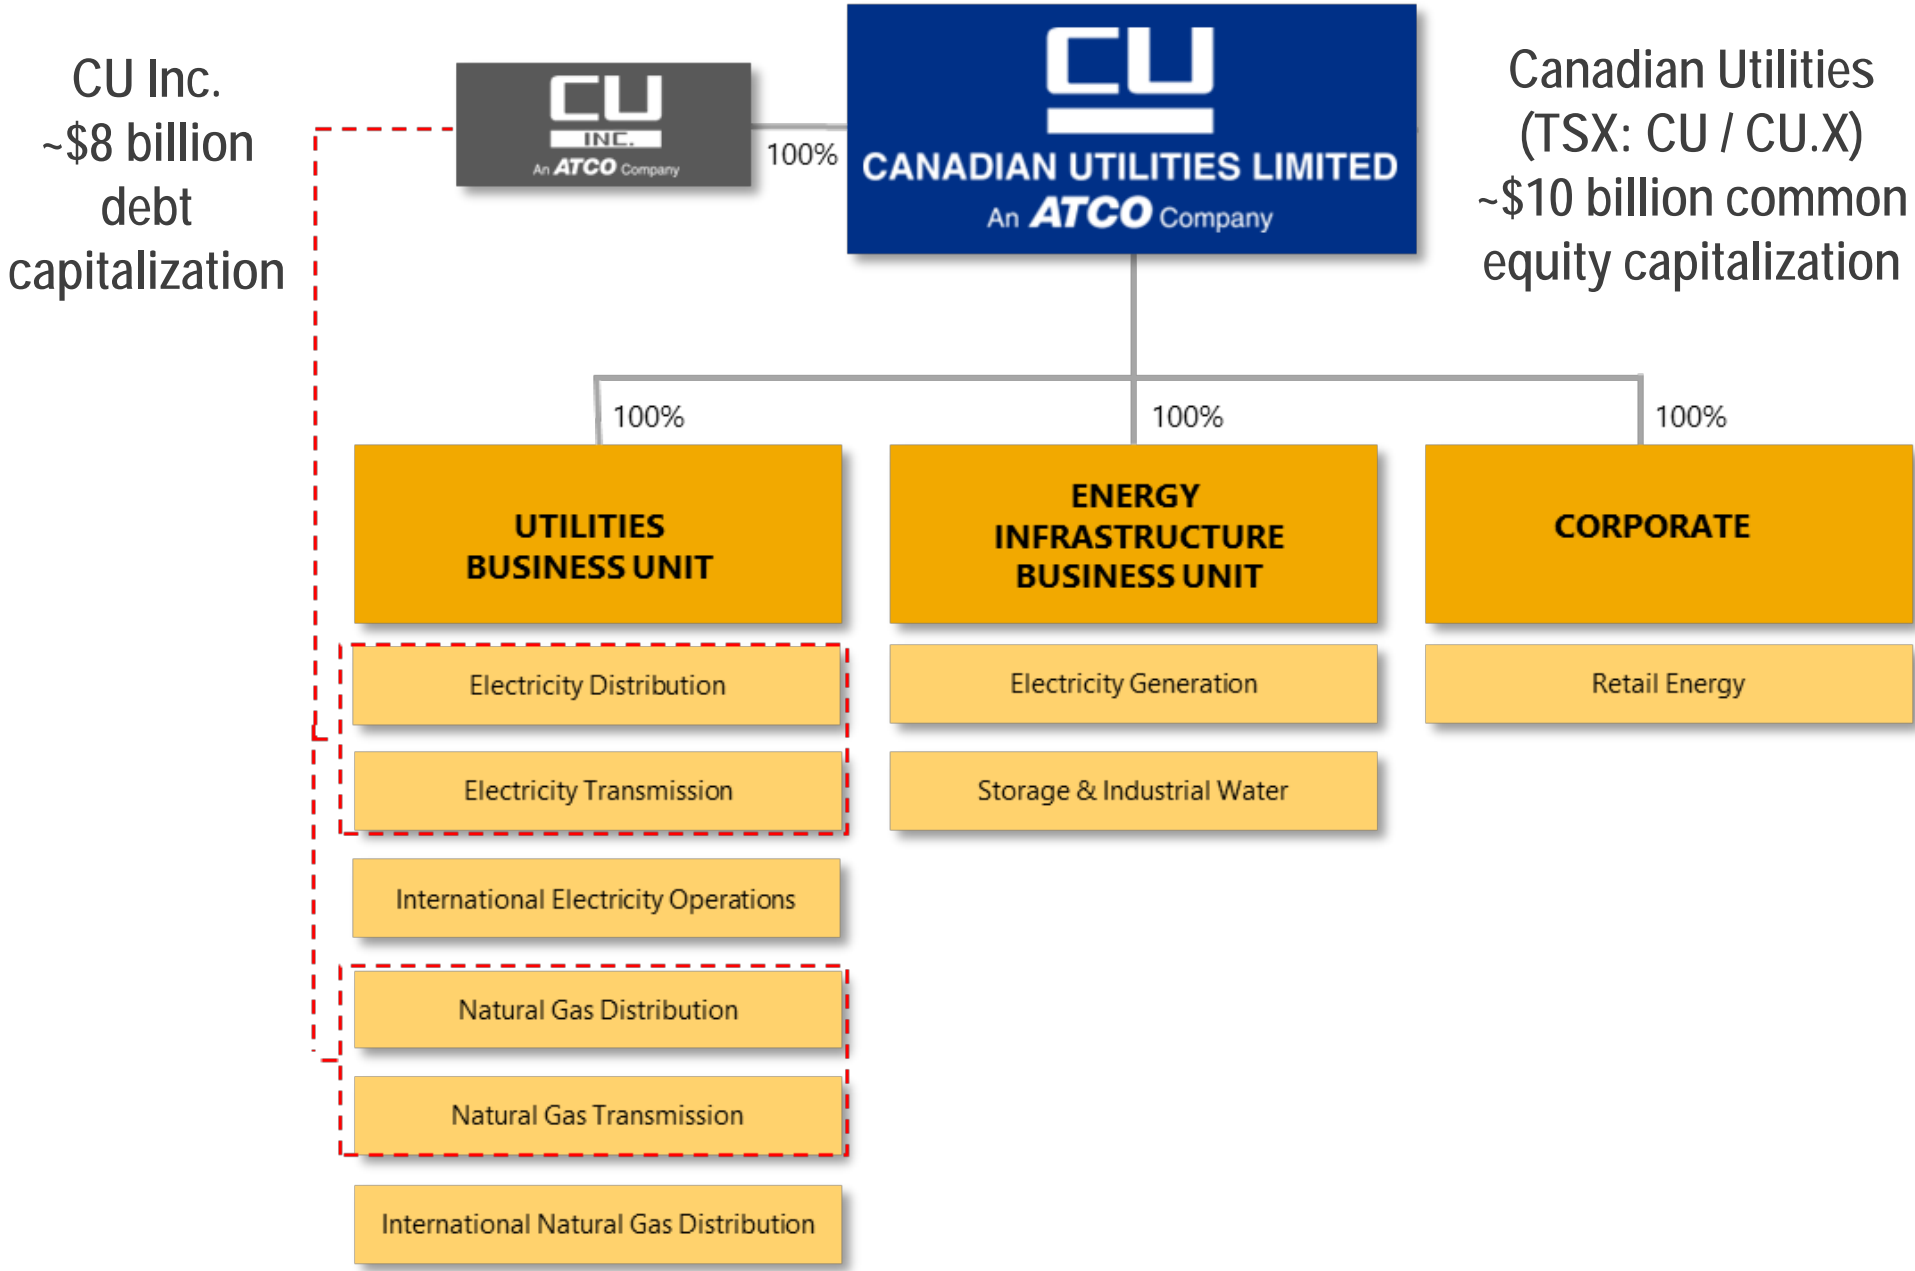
CU Inc.
~$8 billion debt capitalization

CU
INC.
An ATCO Company

100%

CU
CANADIAN UTILITIES LIMITED
An ATCO Company

Canadian Utilities
(TSX: CU / CU.X)
~$10 billion common equity capitalization

100%

100%

100%

UTILITIES BUSINESS UNIT

ENERGY INFRASTRUCTURE BUSINESS UNIT

CORPORATE

Electricity Distribution

Electricity Transmission

International Electricity Operations

Natural Gas Distribution

Natural Gas Transmission

International Natural Gas Distribution

Electricity Generation

Storage & Industrial Water

Retail Energy